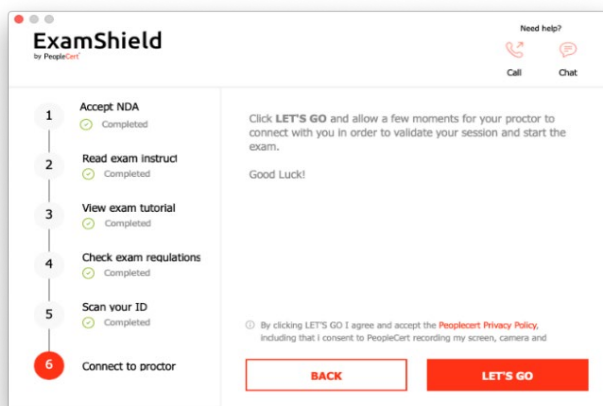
ExamShield
by PeopleCert

Need help?
Call
Chat

1 Accept NDA
Completed

2 Read exam instruct
Completed

3 View exam tutorial
Completed

4 Check exam regulations
Completed

5 Scan your ID
Completed

6 Connect to proctor

Click LET'S GO and allow a few moments for your proctor to connect with you in order to validate your session and start the exam.

Good Luck!

By clicking LET'S GO I agree and accept the Peoplecert Privacy Policy, including that I consent to PeopleCert recording my screen, camera and

BACK
LET'S GO